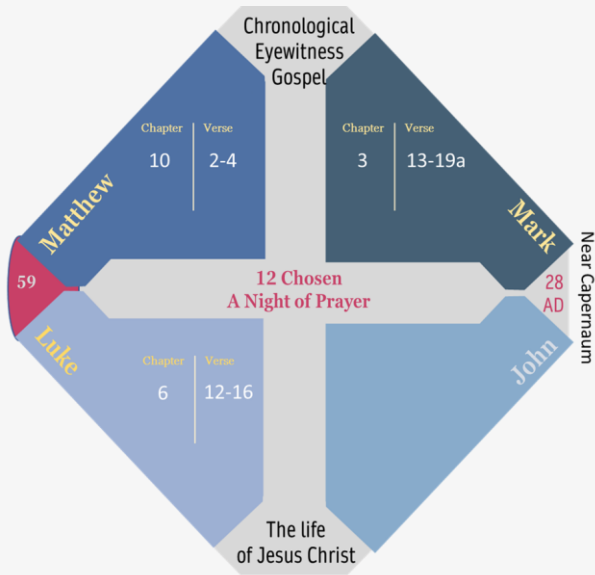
Chronological Eyewitness Gospel

Matthew
Chapter 10
Verse 2-4

Mark
Chapter 3
Verse 13-19a

Near Capernaum

59

12 Chosen
A Night of Prayer

28 AD

Luke
Chapter 6
Verse 12-16

John

The life of Jesus Christ